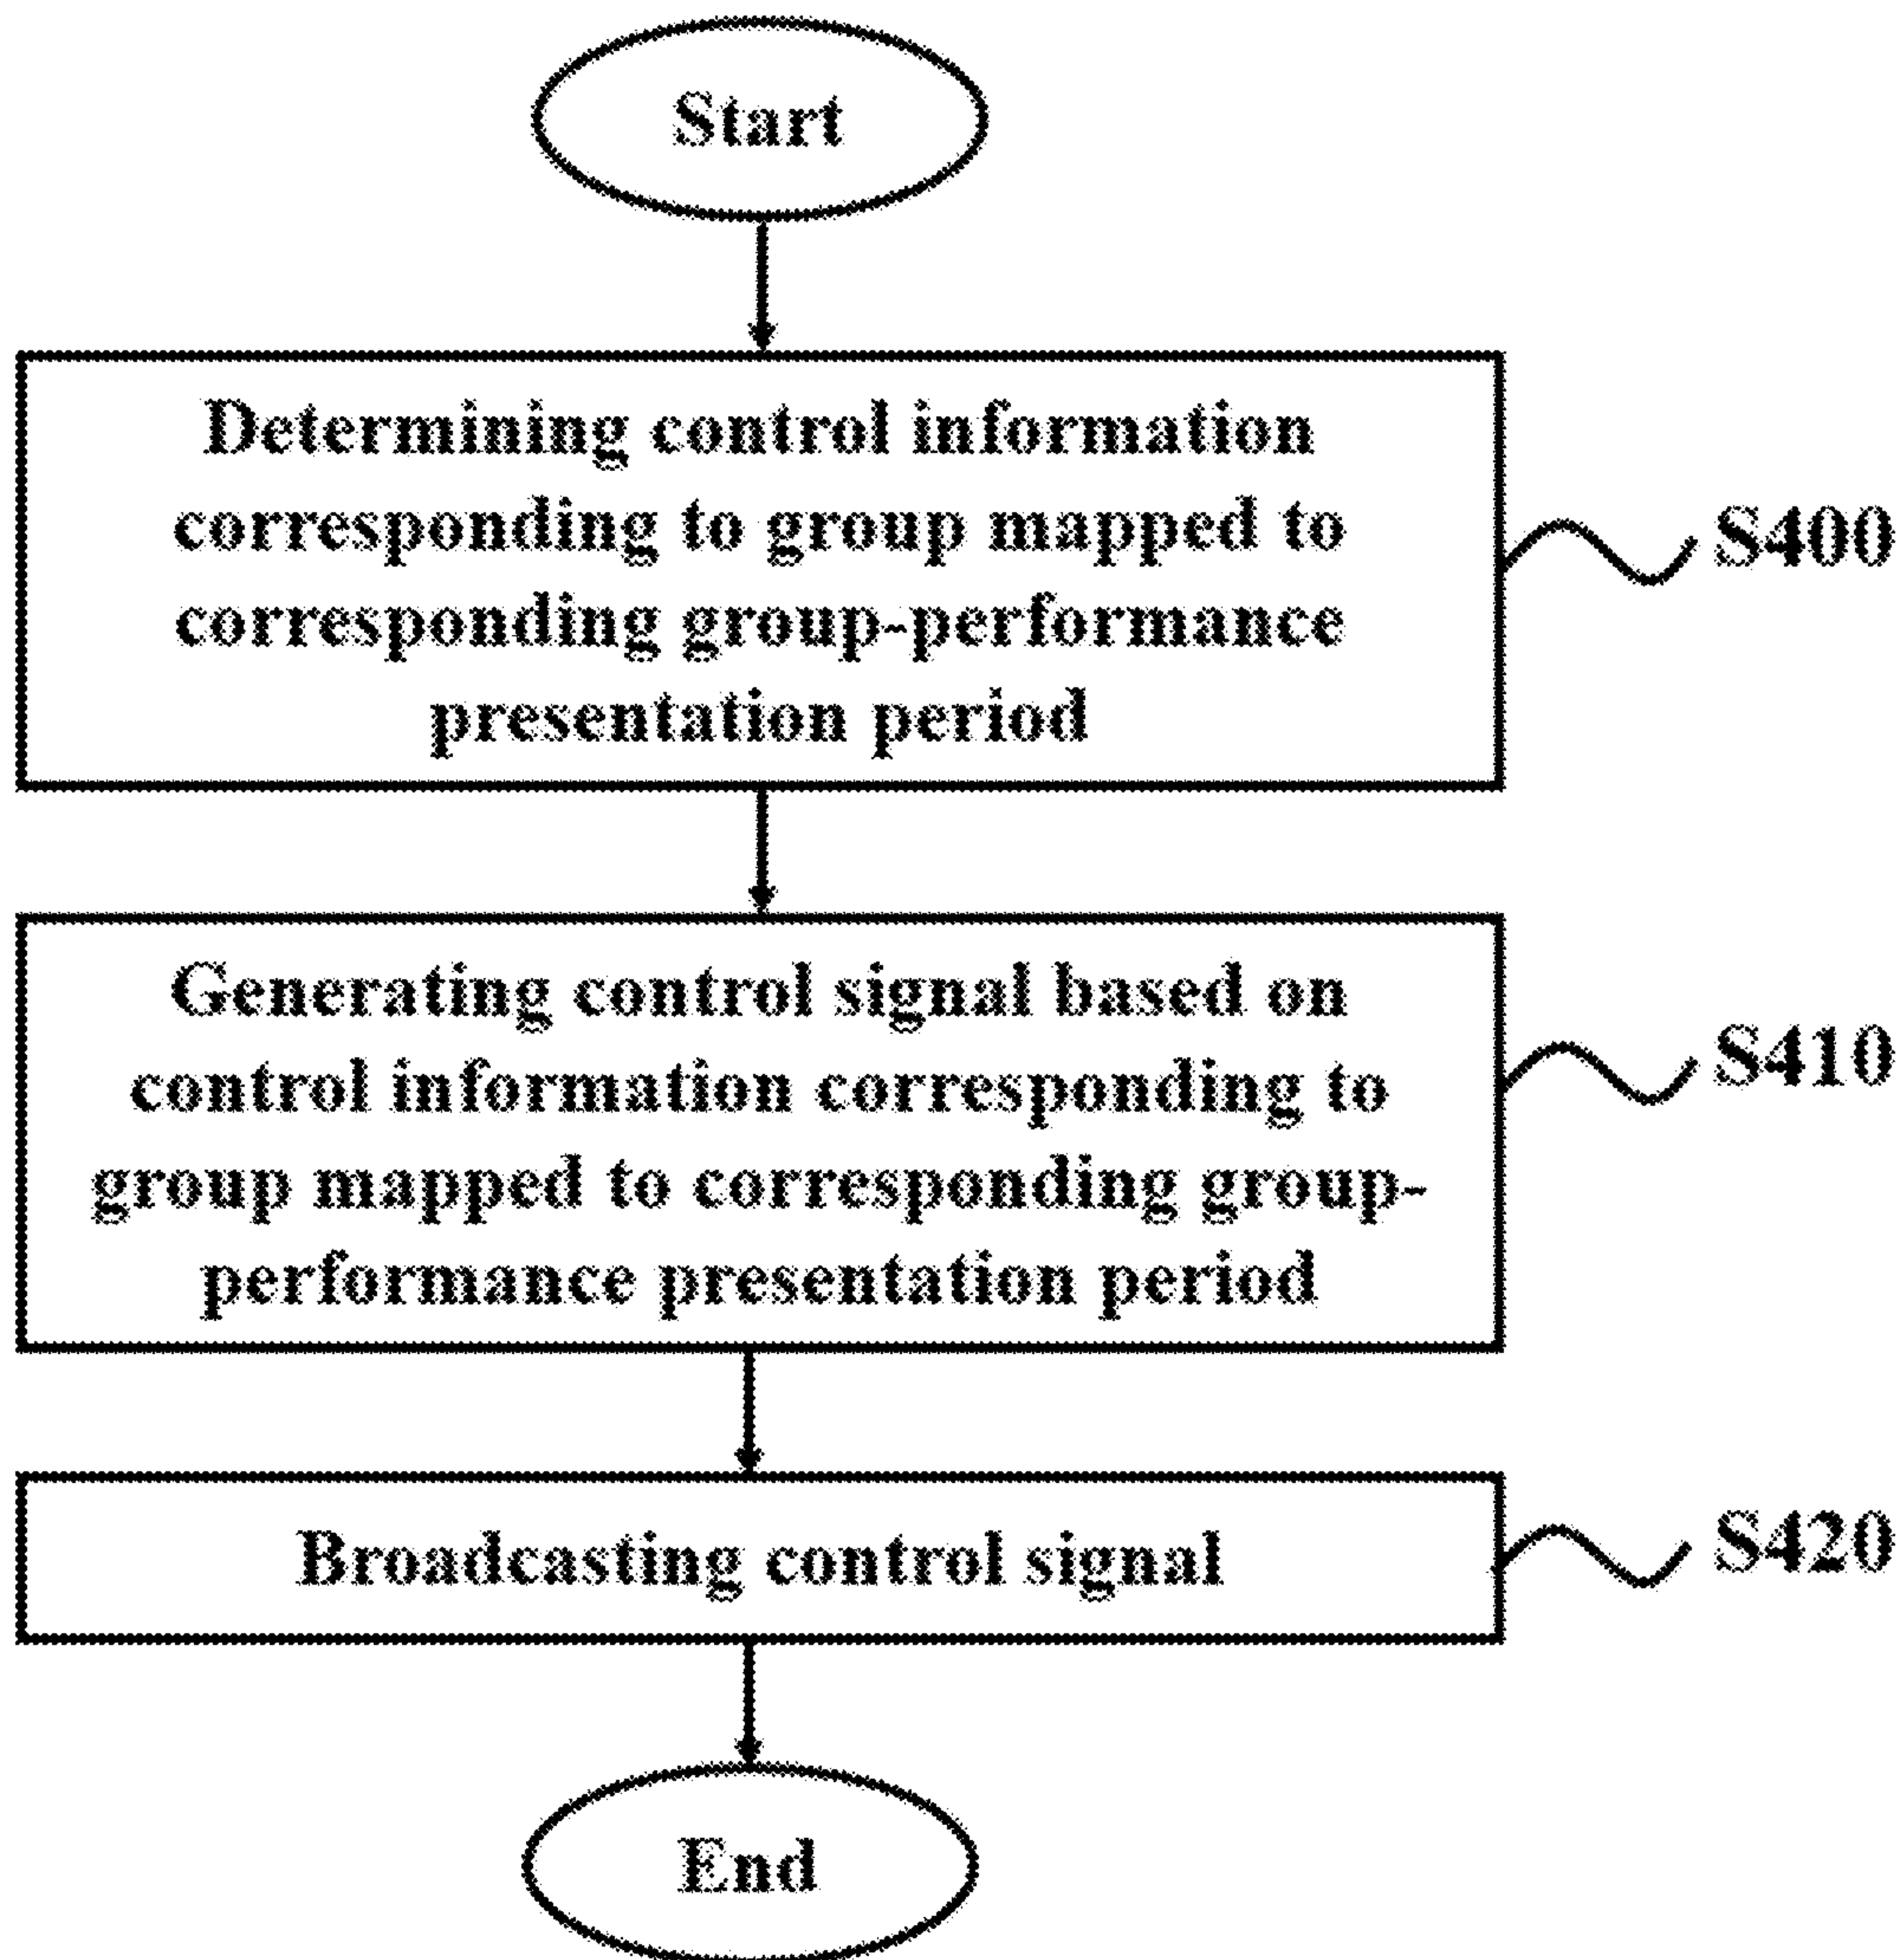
Start

Determining control information corresponding to group mapped to corresponding group-performance presentation period

S400

Generating control signal based on control information corresponding to group mapped to corresponding group-performance presentation period

S410

Broadcasting control signal

S420

End